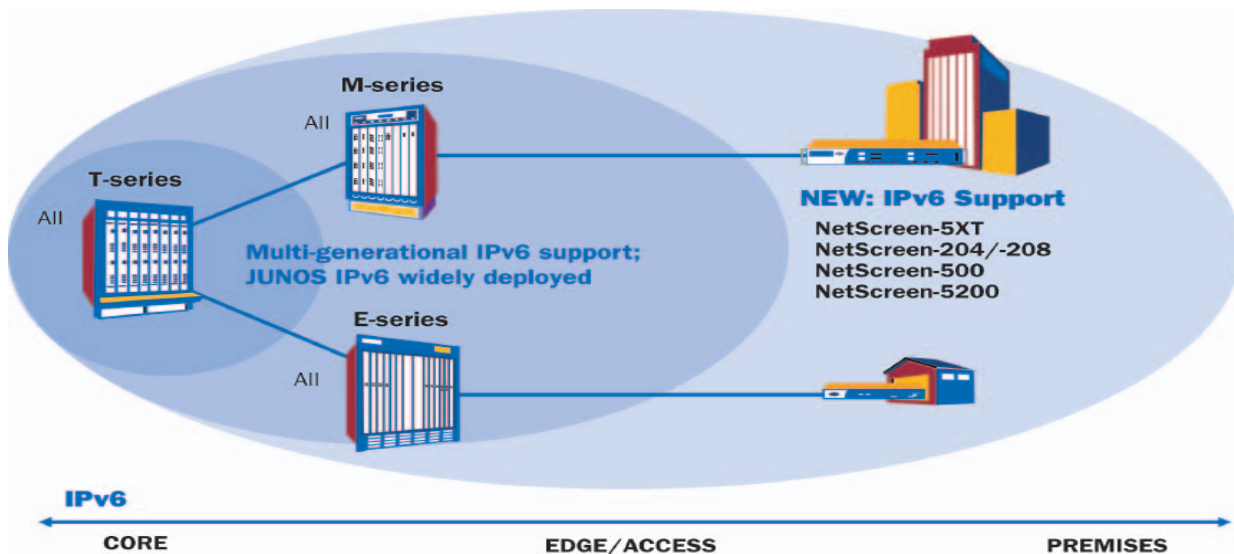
M-series

All

T-series

All

Multi-generational IPv6 support;
JUNOS IPv6 widely deployed

NEW: IPv6 Support

NetScreen-5XT
NetScreen-204/-208
NetScreen-500
NetScreen-5200

E-series

All

IPv6

CORE

EDGE/ACCESS

PREMISES